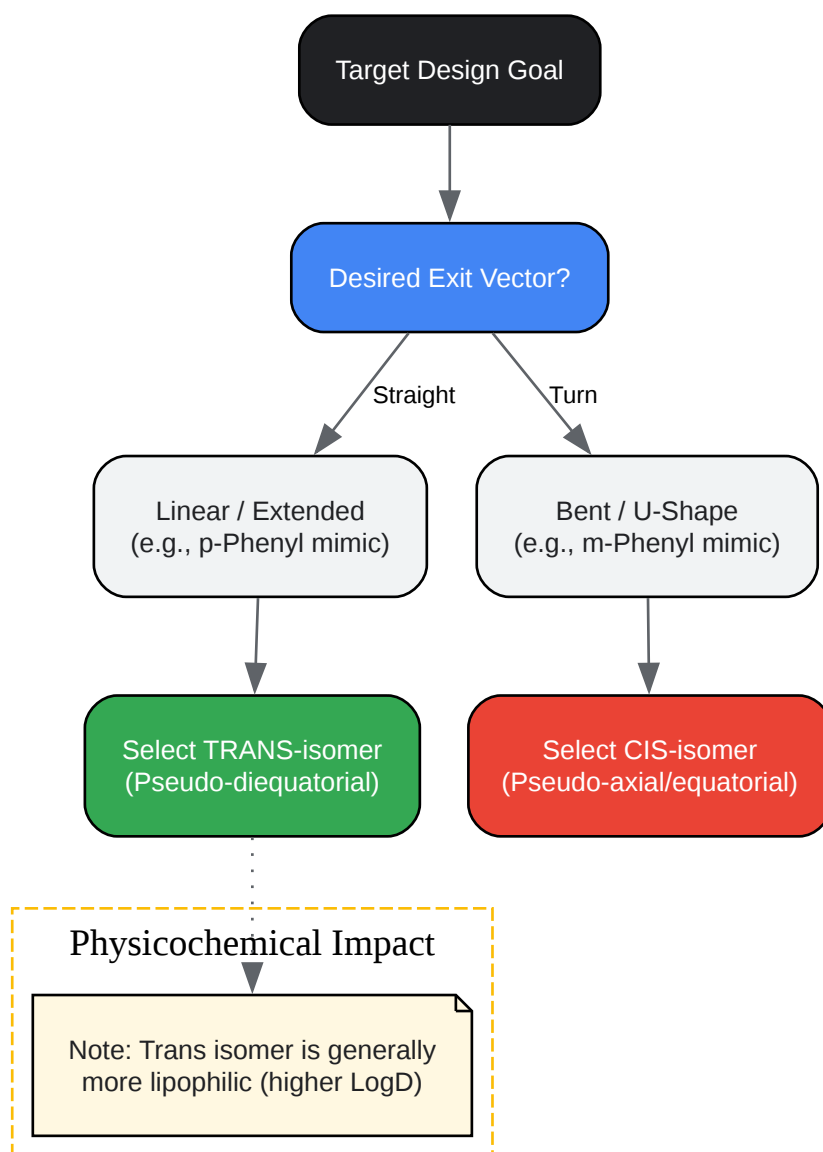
Target Design Goal

Desired Exit Vector?

Straight

Turn

Linear / Extended
(e.g., p-Phenyl mimic)

Bent / U-Shape
(e.g., m-Phenyl mimic)

Select TRANS-isomer
(Pseudo-diequatorial)

Select CIS-isomer
(Pseudo-axial/equatorial)

Physicochemical Impact

Note: Trans isomer is generally more lipophilic (higher LogD)